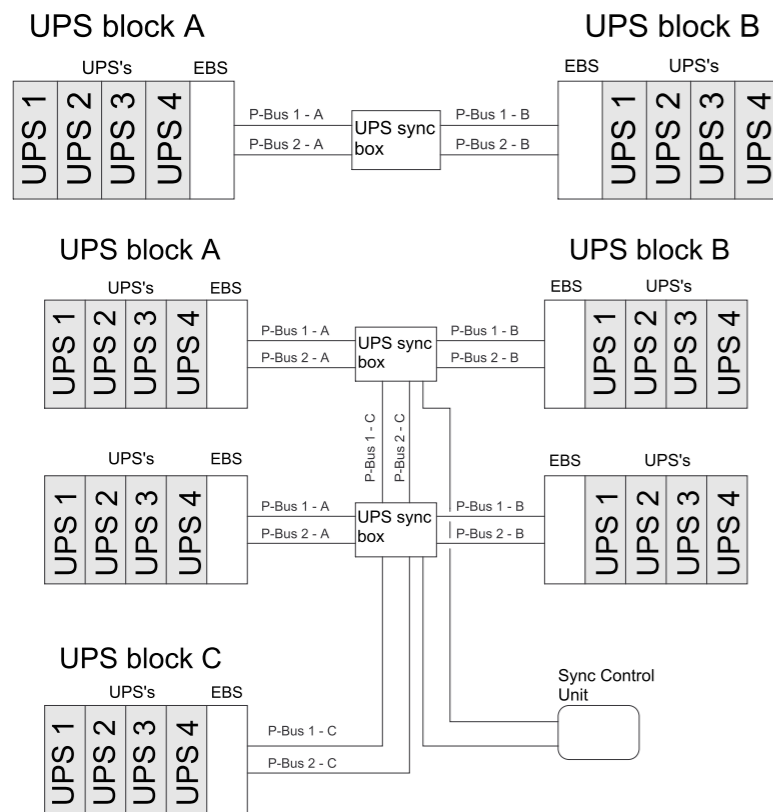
UPS block A

UPS block B

UPS's

EBS

UPS 1

UPS 2

UPS 3

UPS 4

P-Bus 1 - A

P-Bus 2 - A

UPS sync box

P-Bus 1 - B

P-Bus 2 - B

EBS

UPS's

UPS 1

UPS 2

UPS 3

UPS 4

UPS block A

UPS block B

UPS's

EBS

UPS 1

UPS 2

UPS 3

UPS 4

P-Bus 1 - A

P-Bus 2 - A

UPS sync box

P-Bus 1 - B

P-Bus 2 - B

EBS

UPS's

UPS 1

UPS 2

UPS 3

UPS 4

P-Bus 1 - C

P-Bus 2 - C

UPS's

EBS

UPS 1

UPS 2

UPS 3

UPS 4

P-Bus 1 - A

P-Bus 2 - A

UPS sync box

P-Bus 1 - B

P-Bus 2 - B

EBS

UPS's

UPS 1

UPS 2

UPS 3

UPS 4

UPS block C

UPS's

EBS

UPS 1

UPS 2

UPS 3

UPS 4

P-Bus 1 - C

P-Bus 2 - C

Sync Control Unit